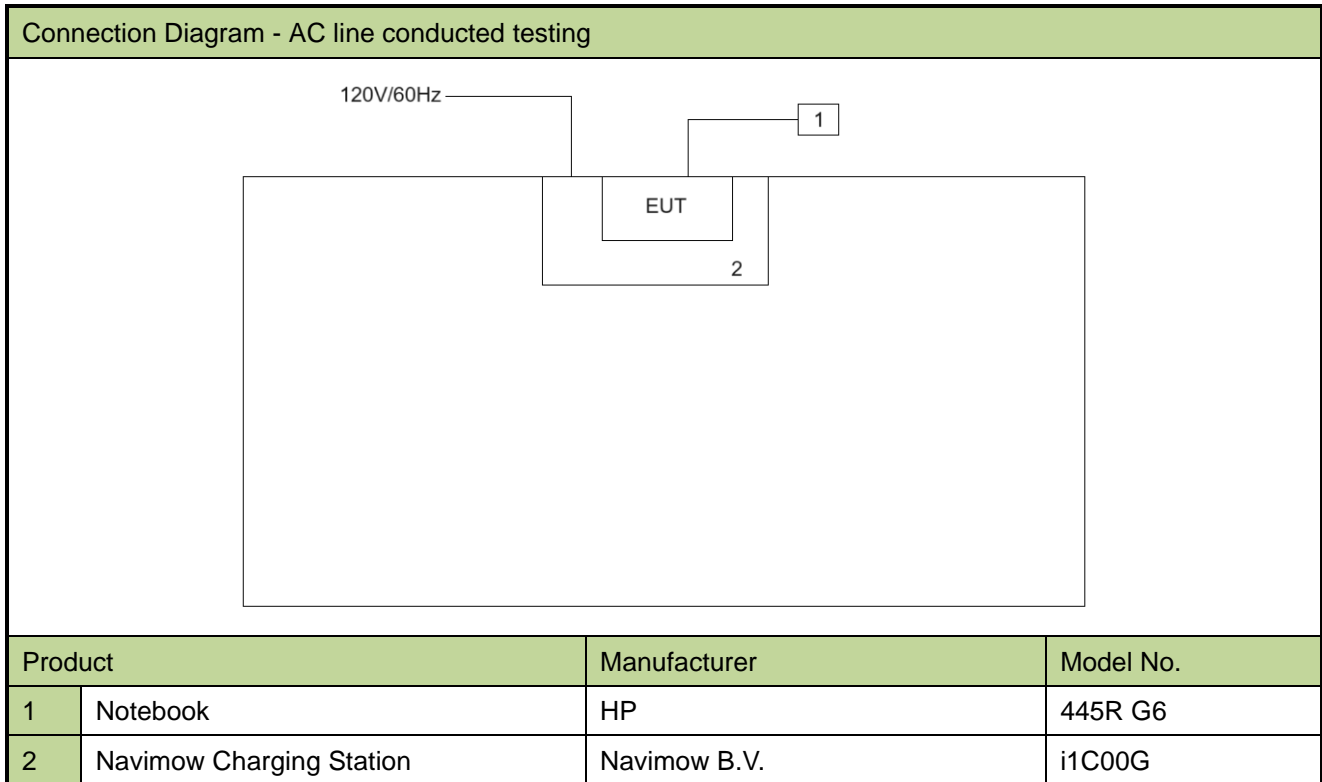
Connection Diagram - AC line conducted testing

120V/60Hz

1

EUT

2

| Product | | Manufacturer | Model No. |
|---|---|---|---|
| 1 | Notebook | HP | 445R G6 |
| 2 | Navimow Charging Station | Navimow B.V. | i1C00G |